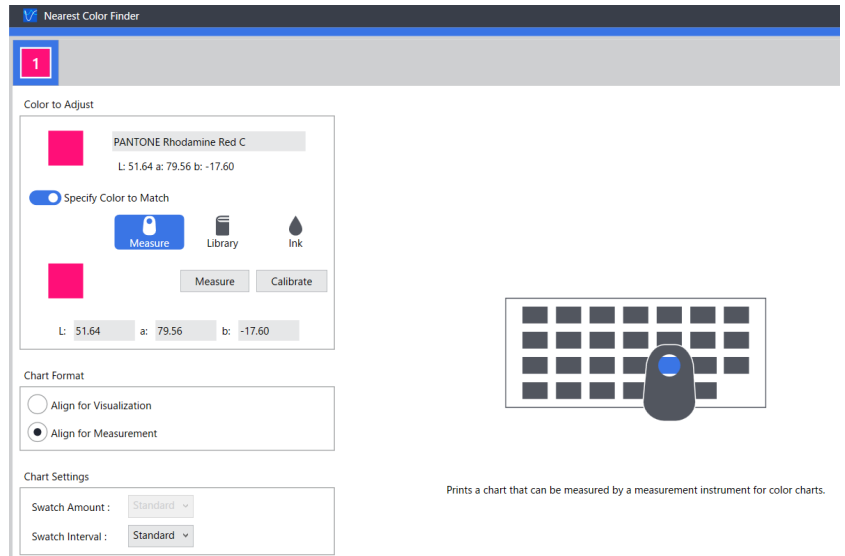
Nearest Color Finder

1

Color to Adjust

PANTONE Rhodamine Red C

L: 51.64 a: 79.56 b: -17.60

Specify Color to Match

Measure
Library
Ink

Measure
Calibrate

L: 51.64 a: 79.56 b: -17.60

Chart Format

Align for Visualization

Align for Measurement

Chart Settings

Swatch Amount : Standard

Swatch Interval : Standard

Prints a chart that can be measured by a measurement instrument for color charts.